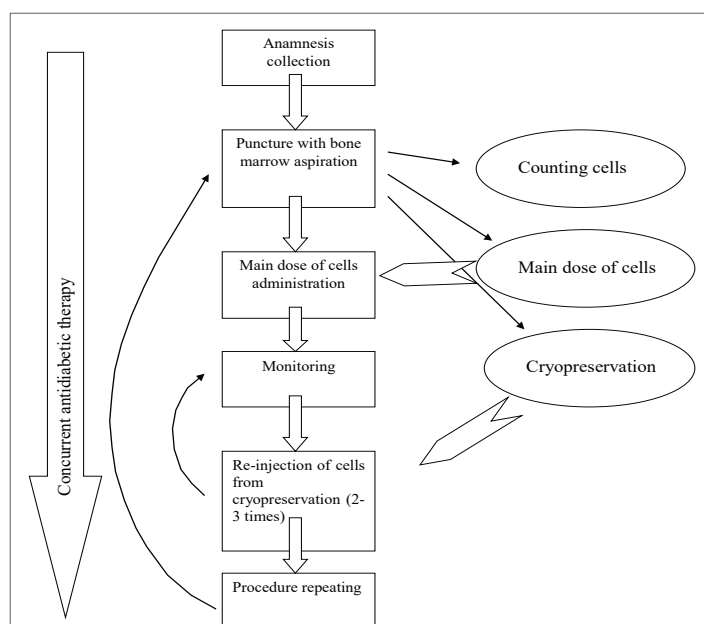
Concurrent antidiabetic therapy

Anamnesis collection

Puncture with bone marrow aspiration

Counting cells

Main dose of cells

Main dose of cells administration

Cryopreservation

Monitoring

Re-injection of cells from cryopreservation (2-3 times)

Procedure repeating